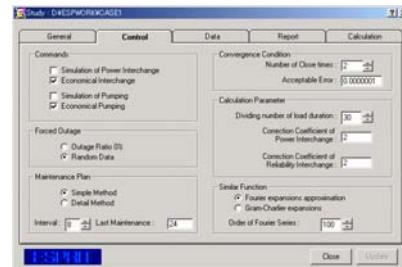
Study - D:\ESPWORK\CASE1

General
Control
Data
Report
Calculation

Commands
Simulation of Power Interchange
Economical Interchange
Simulation of Pumping
Economical Pumping

Forced Outage
Outage Ratio 0/1
Random Data

Maintenance Plan
Simple Method
Detail Method
Interval : 0
Last Maintenance : 24

Convergence Condition
Number of Close times : 2
Acceptable Error : 0.0000001

Calculation Parameter
Dividing number of load duration : 30
Correction Coefficient of Power Interchange : 2
Correction Coefficient of Reliability Interchange : 2

Similar Function
Fourier expansions approximation
Gram-Charlier expansions
Order of Fourier Series : 100

ESPRIT
Close
Update